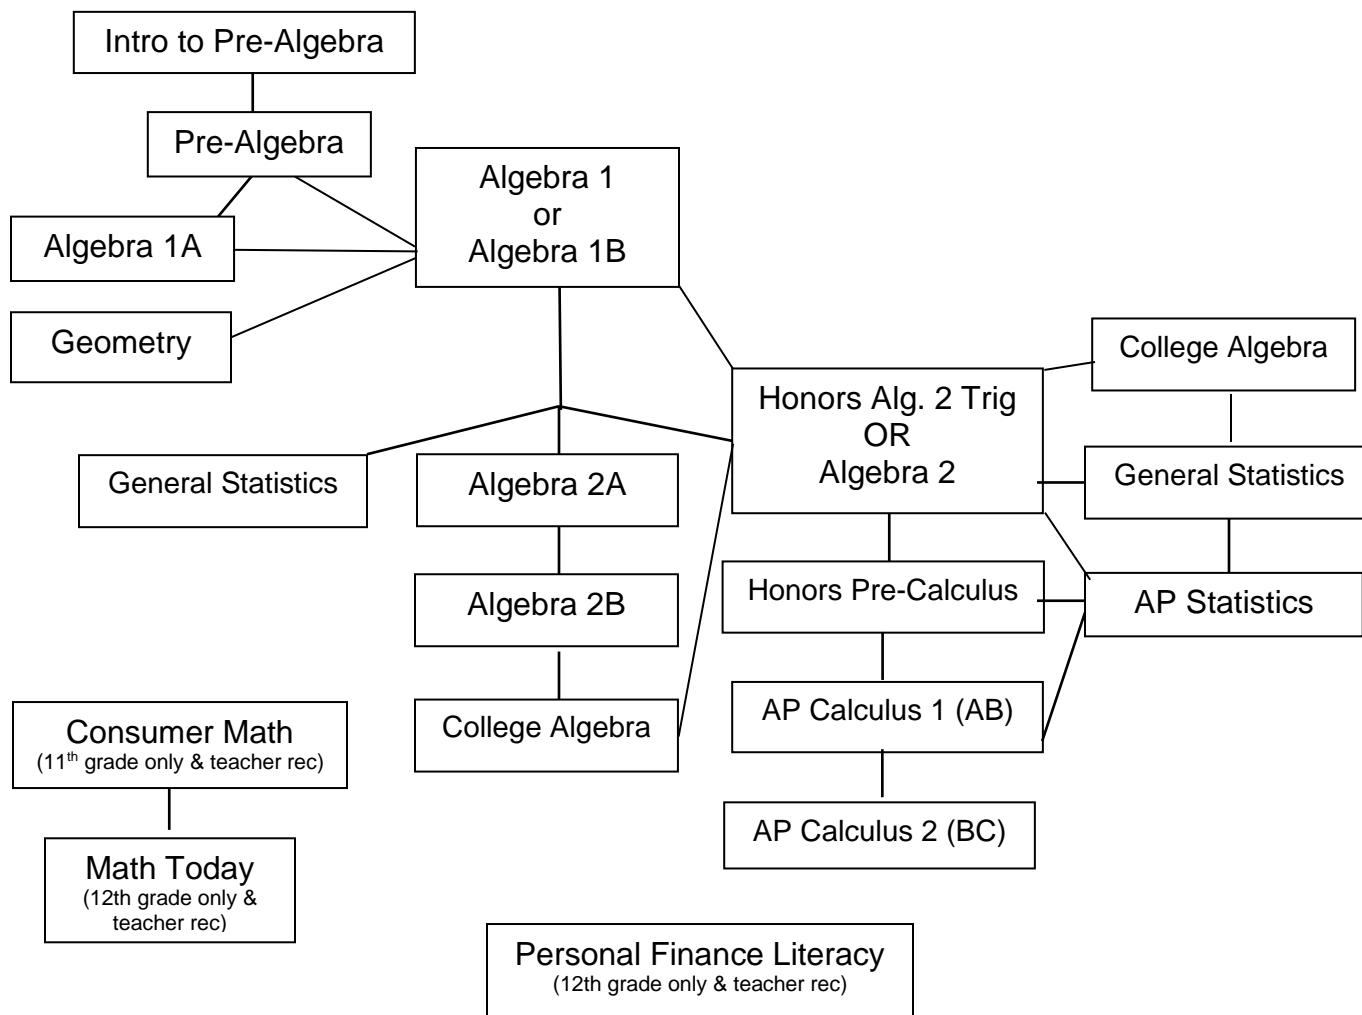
Intro to Pre-Algebra

Pre-Algebra

Algebra 1A

Geometry

Algebra 1
or
Algebra 1B

College Algebra

Honors Alg. 2 Trig
OR
Algebra 2

General Statistics

Algebra 2A

General Statistics

Algebra 2B

Honors Pre-Calculus

AP Statistics

College Algebra

AP Calculus 1 (AB)

AP Calculus 2 (BC)

Consumer Math
(11$^{th}$ grade only & teacher rec)

Math Today
(12th grade only & teacher rec)

Personal Finance Literacy
(12th grade only & teacher rec)